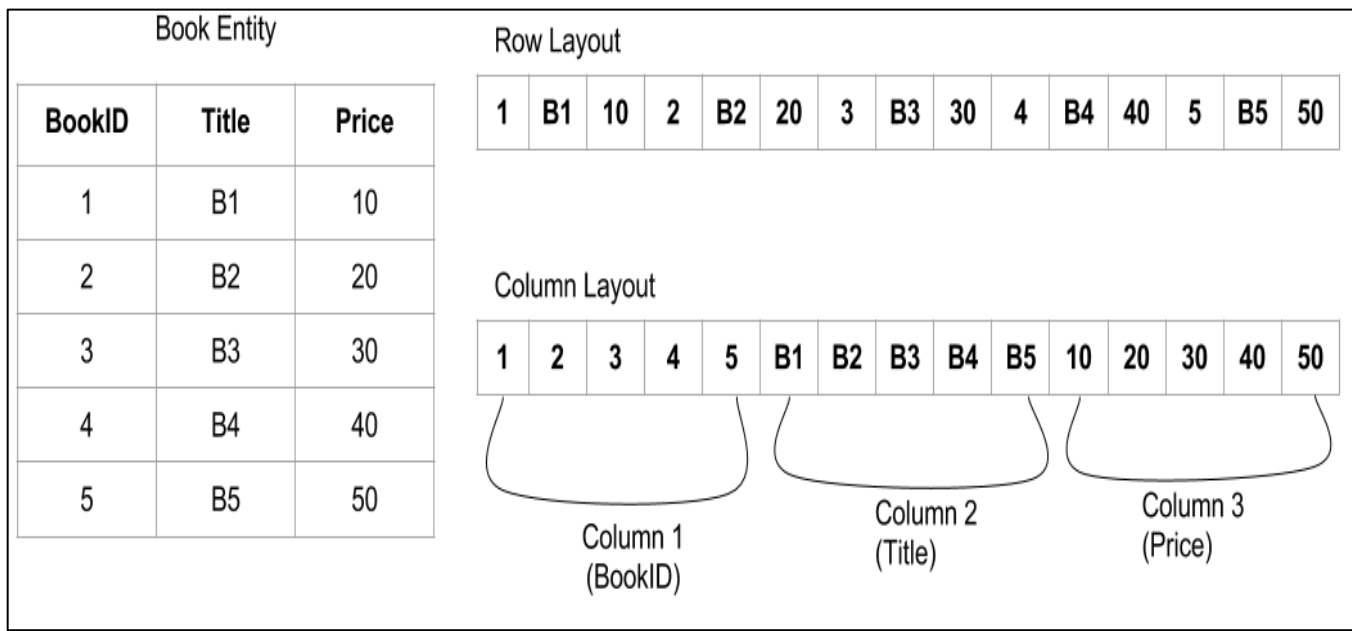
Book Entity

| BookID | Title | Price |
|---|---|---|
| 1 | B1 | 10 |
| 2 | B2 | 20 |
| 3 | B3 | 30 |
| 4 | B4 | 40 |
| 5 | B5 | 50 |

Row Layout

| 1 | B1 | 10 | 2 | B2 | 20 | 3 | B3 | 30 | 4 | B4 | 40 | 5 | B5 | 50 |
|---|---|---|---|---|---|---|---|---|---|---|---|---|---|---|

Column Layout

| 1 | 2 | 3 | 4 | 5 | B1 | B2 | B3 | B4 | B5 | 10 | 20 | 30 | 40 | 50 |
|---|---|---|---|---|---|---|---|---|---|---|---|---|---|---|

Column 1 (BookID)

Column 2 (Title)

Column 3 (Price)